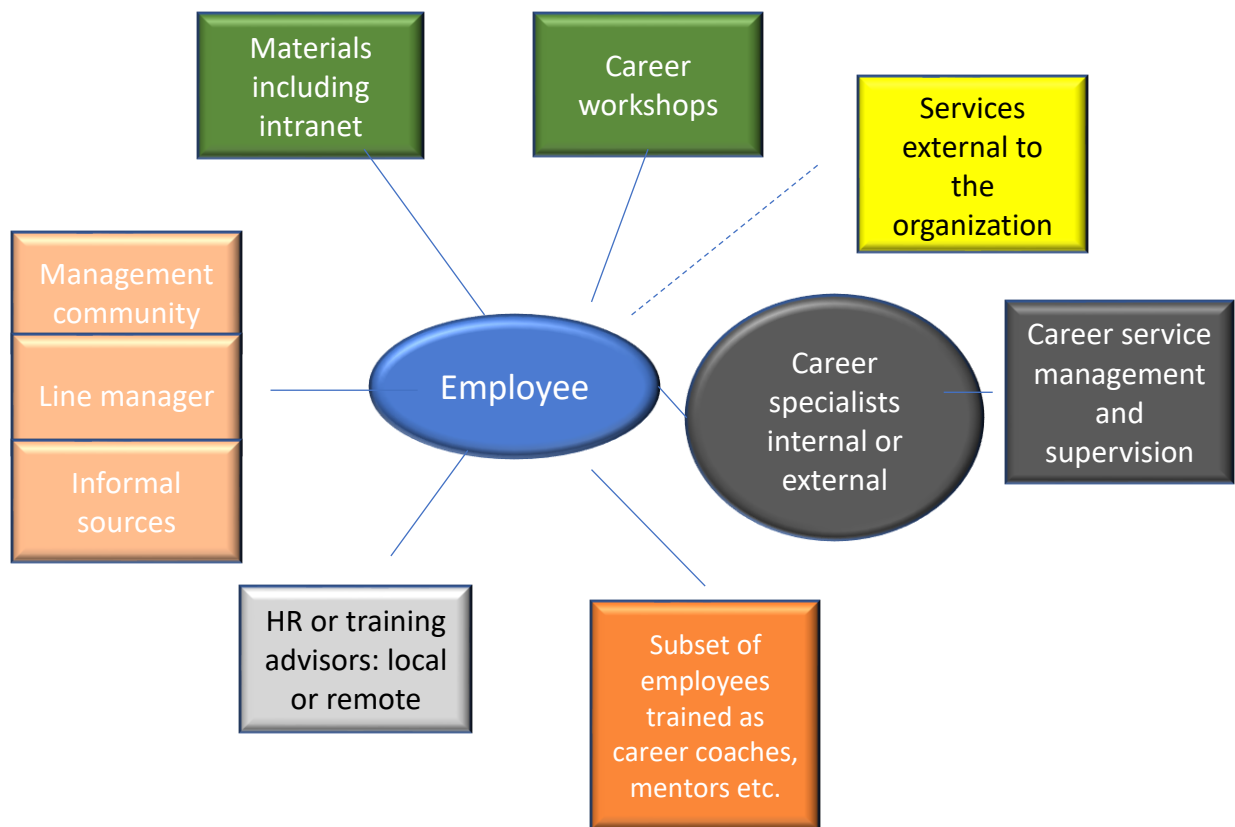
Materials including intranet

Career workshops

Services external to the organization

Management community

Line manager

Informal sources

Employee

Career specialists internal or external

Career service management and supervision

HR or training advisors: local or remote

Subset of employees trained as career coaches, mentors etc.